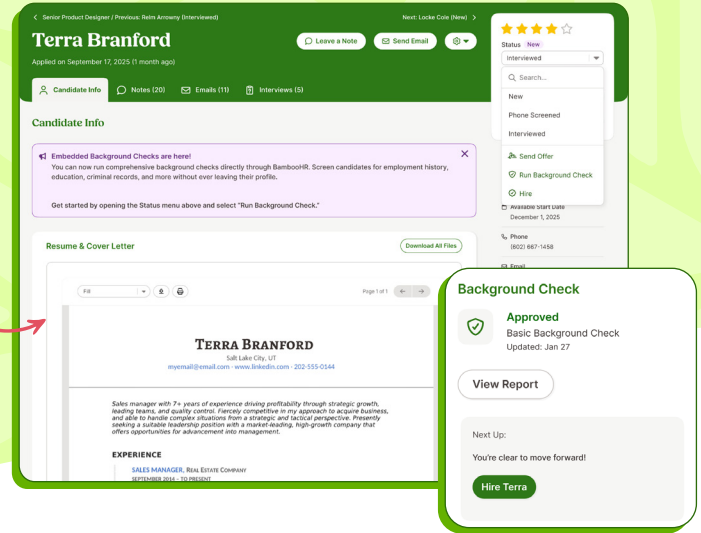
< Senior Product Designer / Previous: Relm Arrowny (Interviewed)

Next: Locke Cole (New) >

Terra Branford

Applied on September 17, 2025 (1 month ago)

Leave a Note

Send Email

Candidate Info

Notes (20)

Emails (11)

Interviews (5)

Candidate Info

Embedded Background Checks are here!
You can now run comprehensive background checks directly through BambooHR. Screen candidates for employment history, education, criminal records, and more without ever leaving their profile.

Get started by opening the Status menu above and select "Run Background Check."

Resume & Cover Letter

Download All Files

Fill

Page 1 of 1

TERRA BRANFORD
Salt Lake City, UT
myemail@email.com • www.linkedin.com • 202-555-0144

Sales manager with 7+ years of experience driving profitability through strategic growth, leading teams, and quality control. Fiercely competitive in my approach to acquire business, and able to handle complex situations from a strategic and tactical perspective. Presently seeking a suitable leadership position with a market-leading, high-growth company that offers opportunities for advancement into management.

EXPERIENCE

SALES MANAGER, REAL ESTATE COMPANY
SEPTEMBER 2014 – TO PRESENT

Status New

Interviewed

Search...

New

Phone Screened

Interviewed

Send Offer

Run Background Check

Hire

Available Start Date
December 1, 2025

Phone
(802) 667-1458

Email

Background Check

Approved
Basic Background Check
Updated: Jan 27

View Report

Next Up:

You're clear to move forward!

Hire Terra